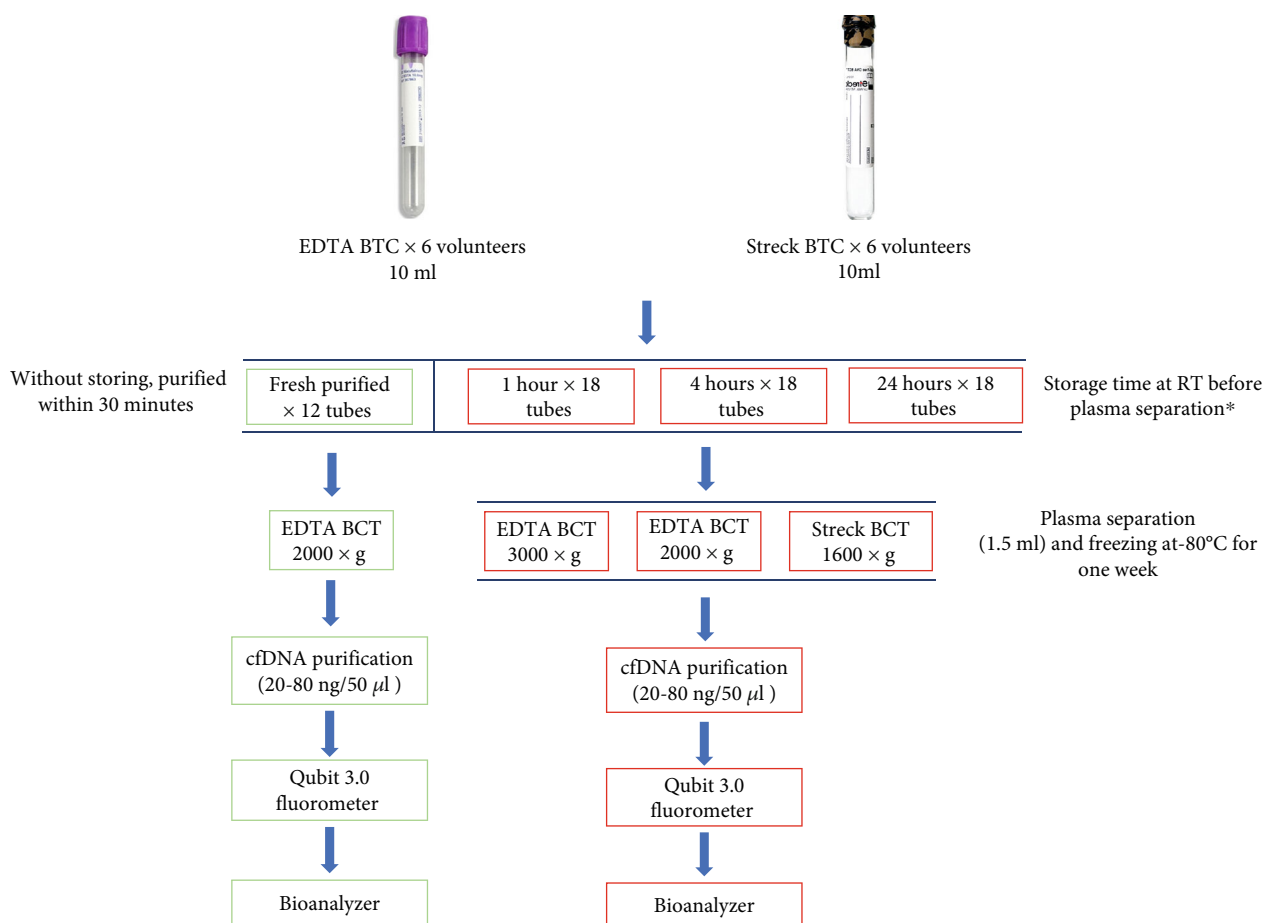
EDTA BTC × 6 volunteers
10 ml

Streck BTC × 6 volunteers
10ml

Without storing, purified within 30 minutes

Fresh purified × 12 tubes

1 hour × 18 tubes

4 hours × 18 tubes

24 hours × 18 tubes

Storage time at RT before plasma separation*

EDTA BCT
2000 × g

EDTA BCT
3000 × g

EDTA BCT
2000 × g

Streck BCT
1600 × g

Plasma separation (1.5 ml) and freezing at-80°C for one week

cfDNA purification (20-80 ng/50 $\mu$l )

cfDNA purification (20-80 ng/50 $\mu$l )

Qubit 3.0 fluorometer

Qubit 3.0 fluorometer

Bioanalyzer

Bioanalyzer